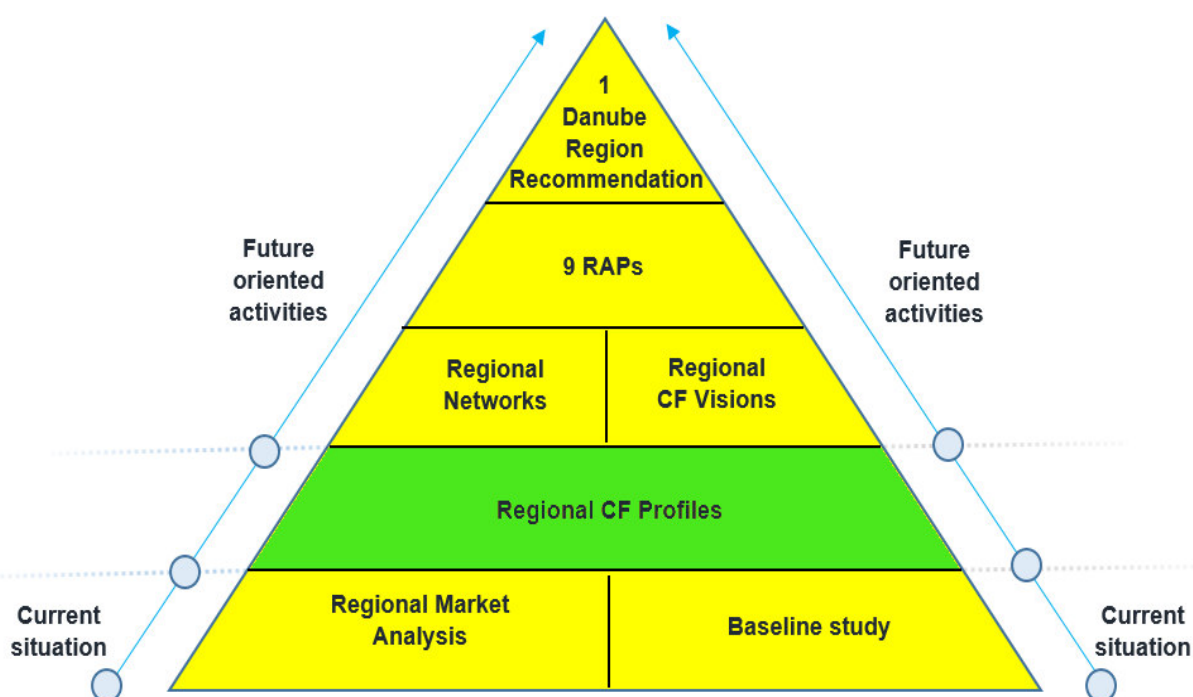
1
Danube
Region
Recommendation

9 RAPs

Regional Networks

Regional CF Visions

Regional CF Profiles

Regional Market Analysis

Baseline study

Future oriented activities

Future oriented activities

Current situation

Current situation